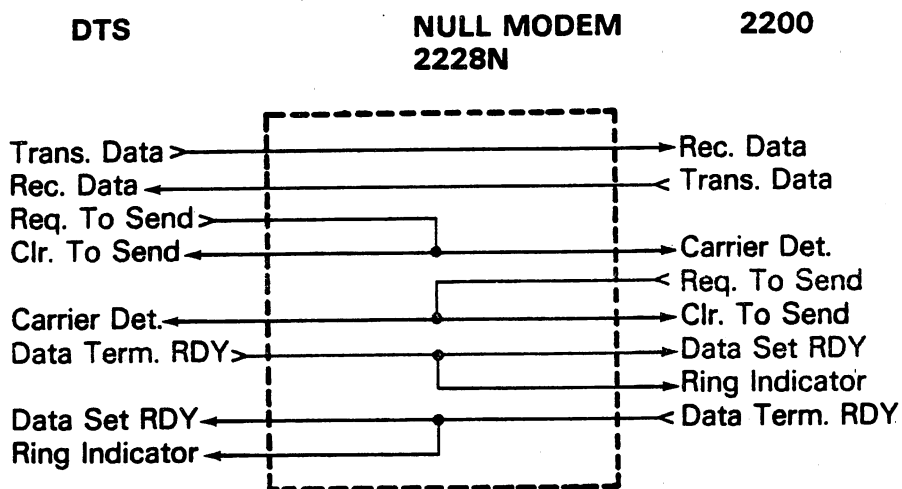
DTS

NULL MODEM
2228N

2200

Trans. Data
Rec. Data
Req. To Send
Clr. To Send
Carrier Det.
Data Term. RDY
Data Set RDY
Ring Indicator

Rec. Data
Trans. Data
Carrier Det.
Req. To Send
Clr. To Send
Data Set RDY
Ring Indicator
Data Term. RDY